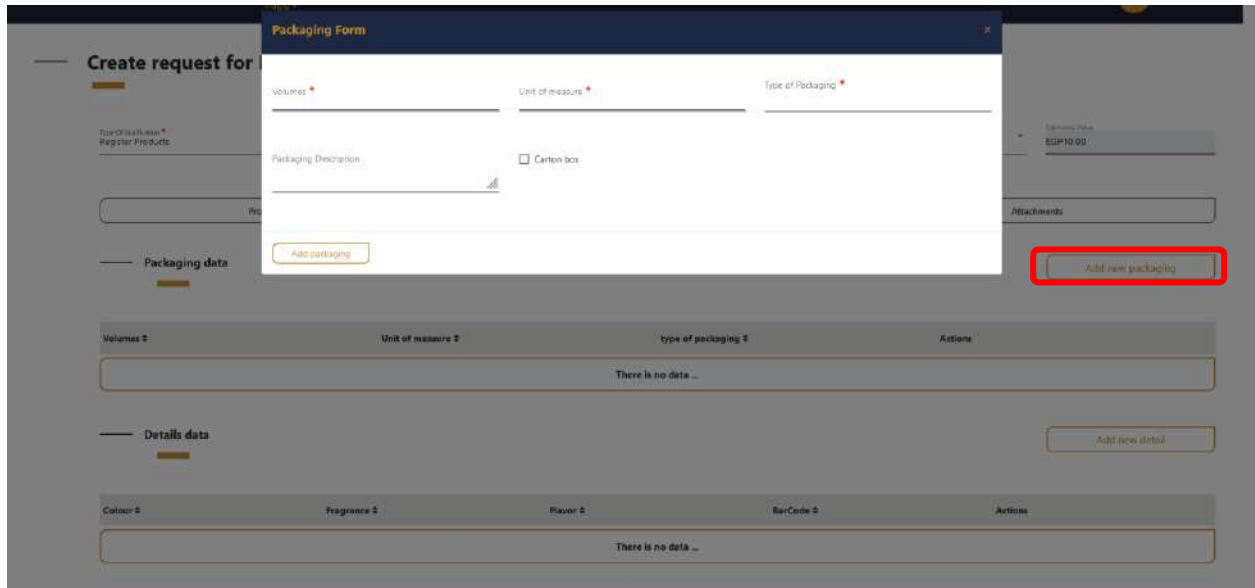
Packaging Form
×

Volumes *
Unit of measure *
Type of Packaging *

Packaging Description
Carton box

Add packaging

Create request for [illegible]

Type of notification *
Register Products

Service Value
EGP10.00

Pro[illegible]
Attachments

Packaging data
Add new packaging

| Volumes ⇕ | Unit of measure ⇕ | type of packaging ⇕ | Actions |
|---|---|---|---|
| There is no data ... | | | |

Details data
Add new detail

| Colour ⇕ | Fragrance ⇕ | Flavor ⇕ | BarCode ⇕ | Actions |
|---|---|---|---|---|
| There is no data ... | | | | |